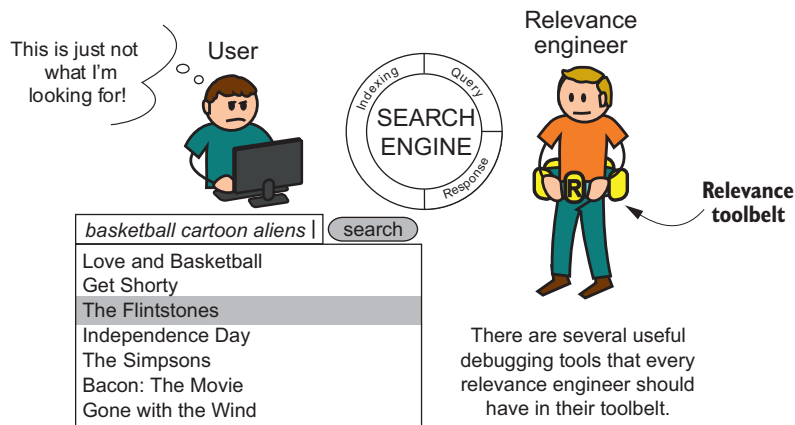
This is just not what I'm looking for!

User

Relevance engineer

Indexing
Query
SEARCH ENGINE
Response

R

Relevance toolbelt

basketball cartoon aliens |
search

Love and Basketball
Get Shorty
The Flintstones
Independence Day
The Simpsons
Bacon: The Movie
Gone with the Wind

There are several useful debugging tools that every relevance engineer should have in their toolbelt.